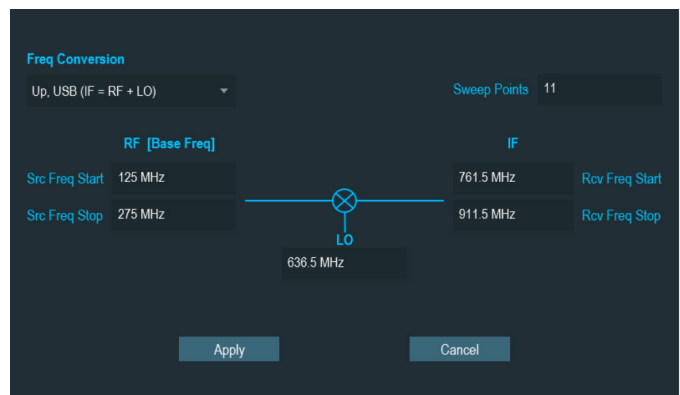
Freq Conversion

Up, USB (IF = RF + LO)

Sweep Points 11

RF [Base Freq]

IF

Src Freq Start 125 MHz

Src Freq Stop 275 MHz

761.5 MHz Rcv Freq Start

911.5 MHz Rcv Freq Stop

LO

636.5 MHz

Apply

Cancel